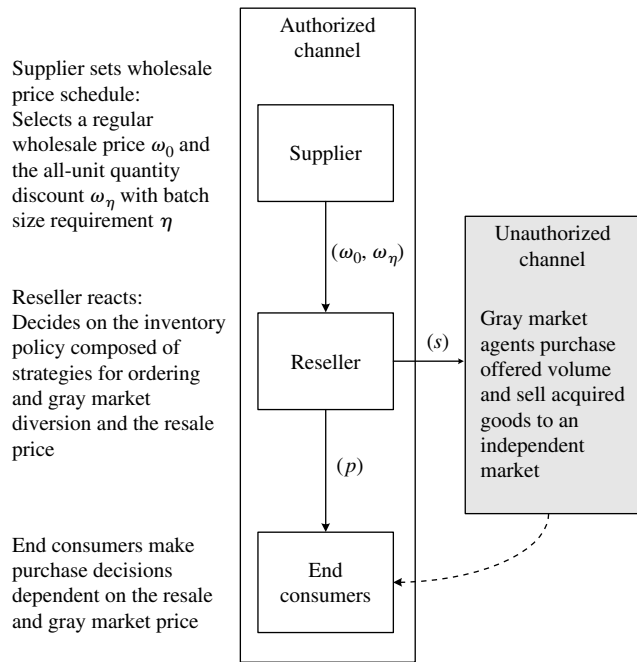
Authorized channel

Supplier sets wholesale price schedule: Selects a regular wholesale price $\omega_0$ and the all-unit quantity discount $\omega_\eta$ with batch size requirement $\eta$

Supplier

$(\omega_0, \omega_\eta)$

Unauthorized channel

Reseller reacts: Decides on the inventory policy composed of strategies for ordering and gray market diversion and the resale price

Reseller

$(s)$

Gray market agents purchase offered volume and sell acquired goods to an independent market

$(p)$

End consumers make purchase decisions dependent on the resale and gray market price

End consumers